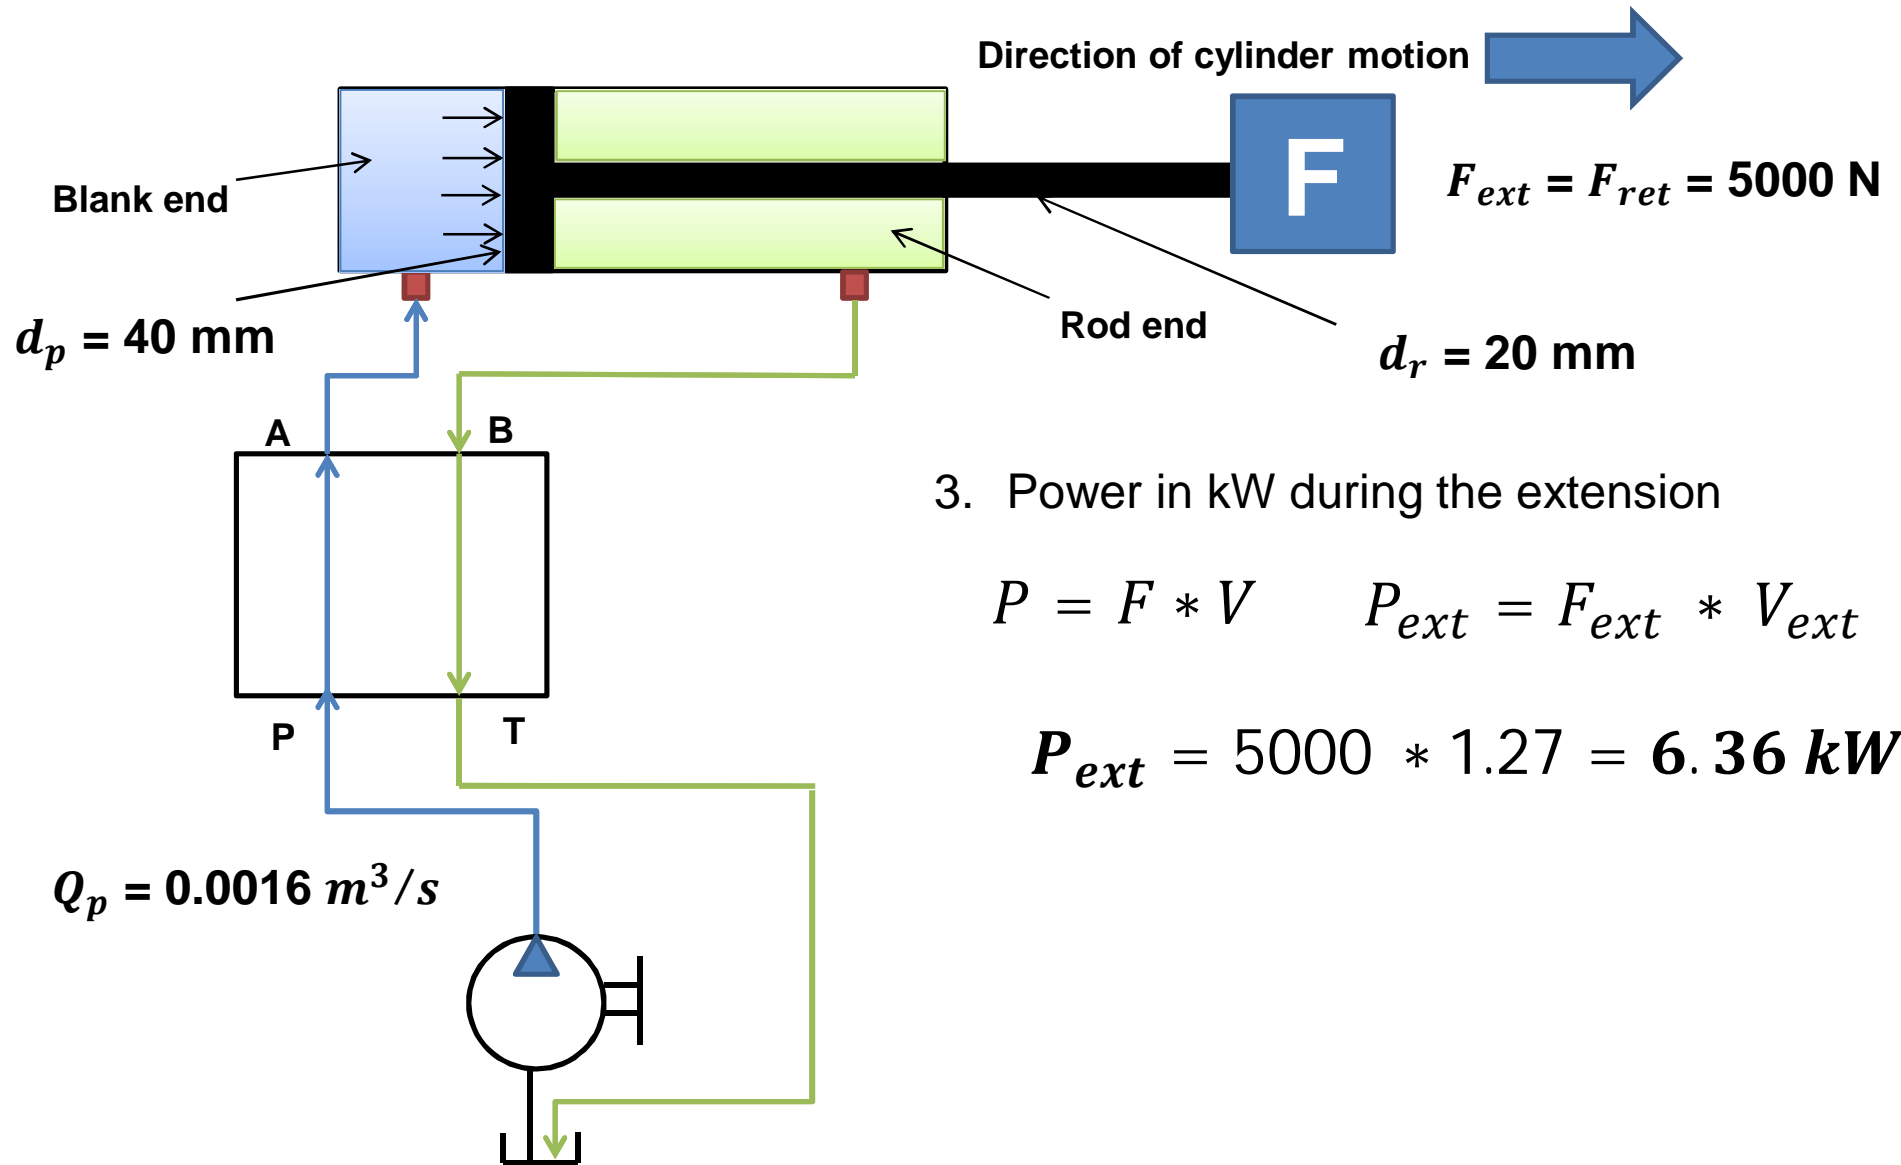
Direction of cylinder motion

F

$F_{ext}$ = $F_{ret}$ = 5000 N

Blank end

$d_p$ = 40 mm

Rod end

$d_r$ = 20 mm

A

B

P

T

$Q_p$ = 0.0016 $m^3/s$

3. Power in kW during the extension

$P = F * V$ $P_{ext} = F_{ext} * V_{ext}$

$P_{ext} = 5000 * 1.27 = 6.36\ kW$